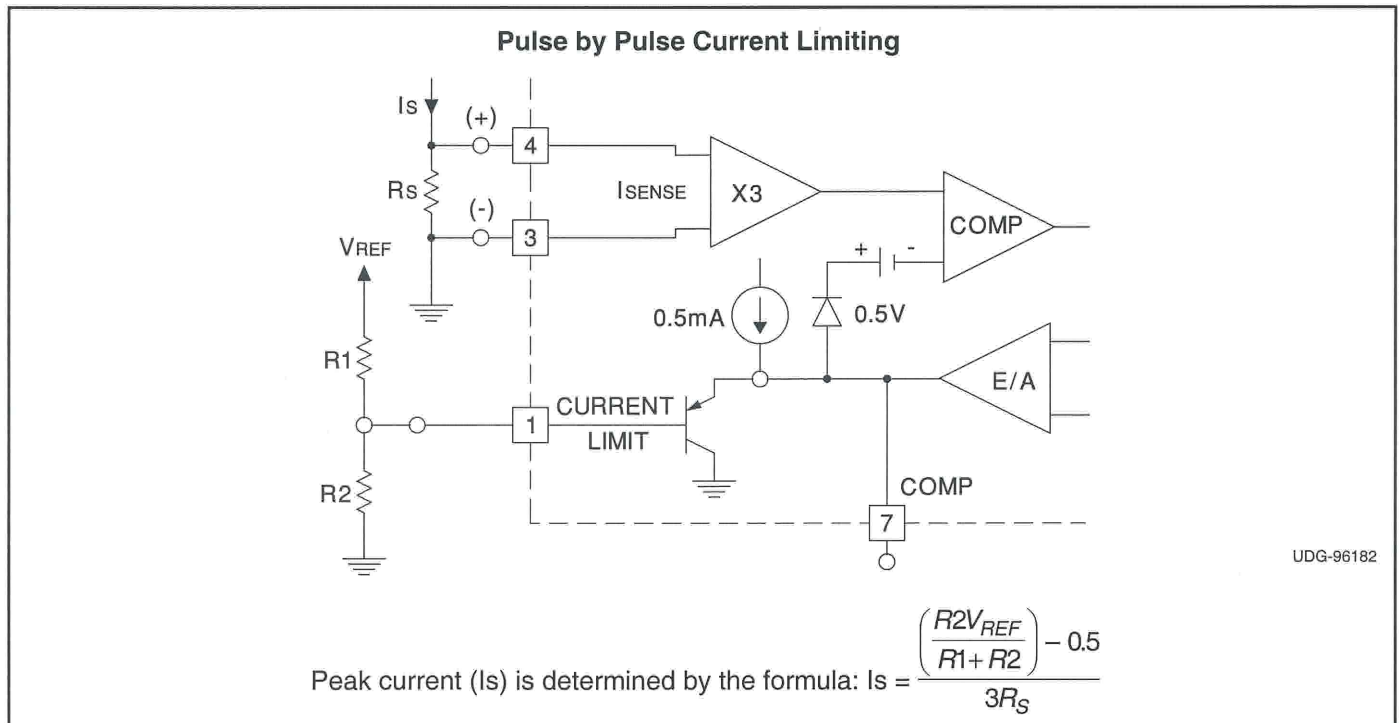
Pulse by Pulse Current Limiting

IS

(+)

4

RS

(-)

3

ISENSE

X3

COMP

VREF

+

-

0.5mA

0.5V

R1

E/A

CURRENT LIMIT

1

R2

COMP

7

UDG-96182

Peak current (Is) is determined by the formula: $Is = \frac{\left(\frac{R2V_{REF}}{R1+R2}\right) - 0.5}{3R_S}$